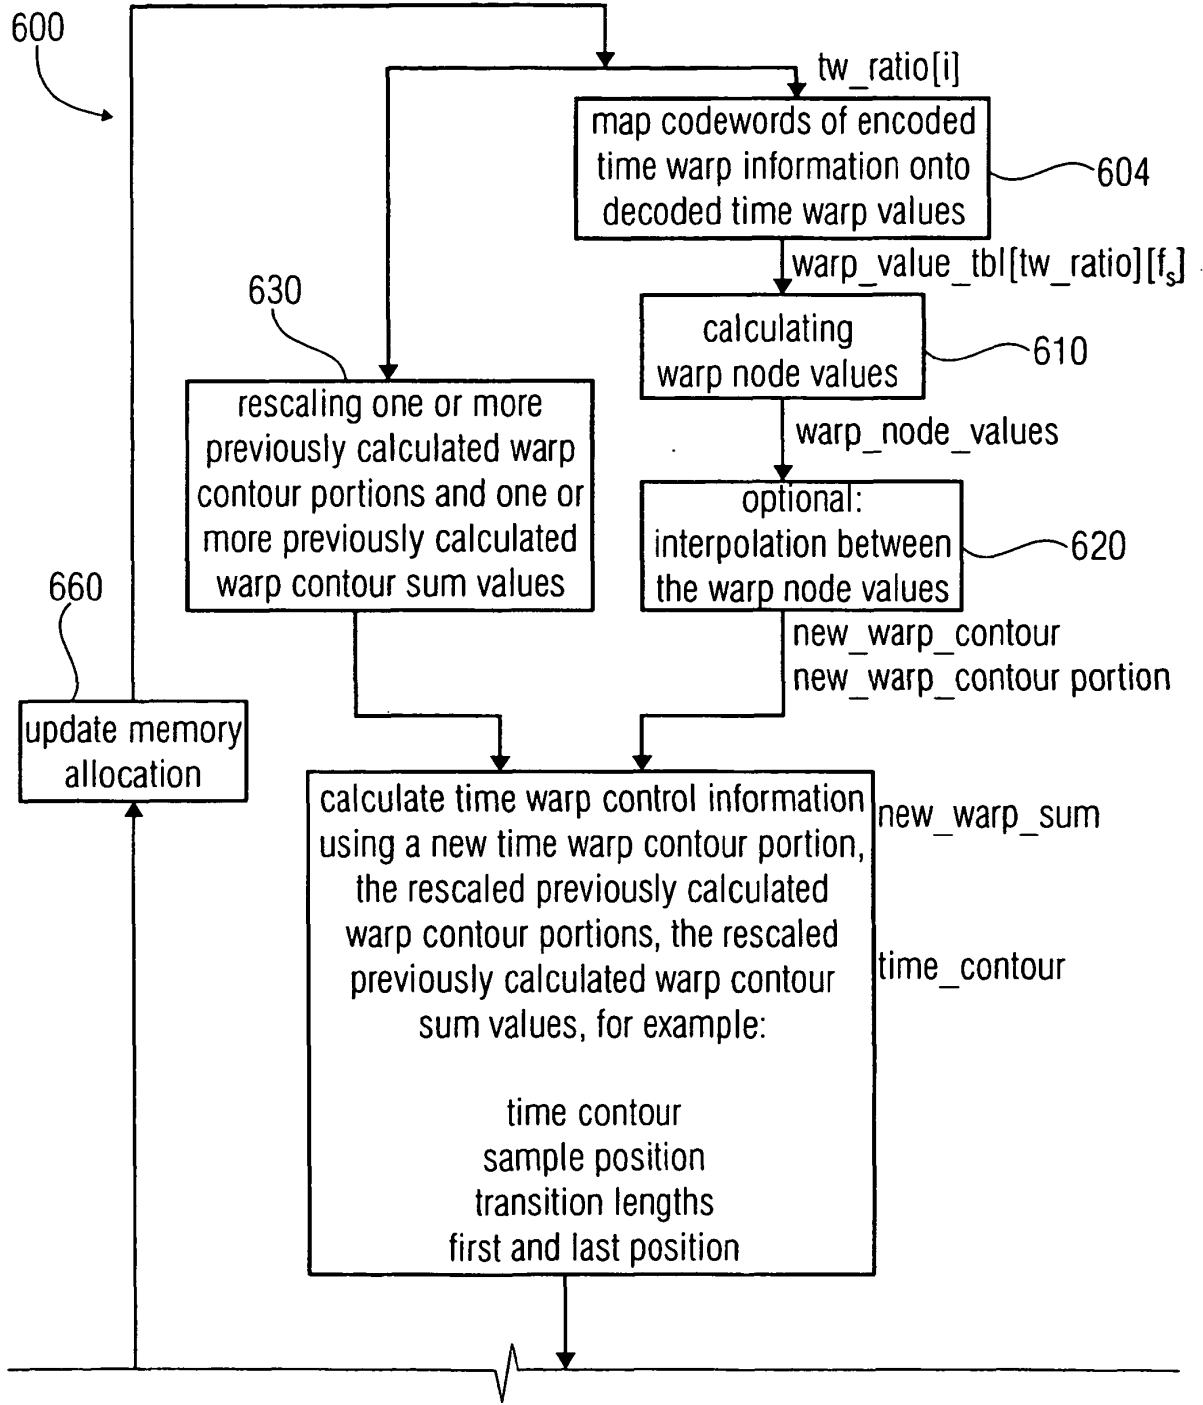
600

tw_ratio[i]

map codewords of encoded time warp information onto decoded time warp values

604

warp_value_tbl[tw_ratio][$f_s$]

630

calculating warp node values

610

warp_node_values

rescaling one or more previously calculated warp contour portions and one or more previously calculated warp contour sum values

optional: interpolation between the warp node values

620

660

new_warp_contour
new_warp_contour portion

update memory allocation

calculate time warp control information using a new time warp contour portion, the rescaled previously calculated warp contour portions, the rescaled previously calculated warp contour sum values, for example:

time contour
sample position
transition lengths
first and last position

new_warp_sum

time_contour